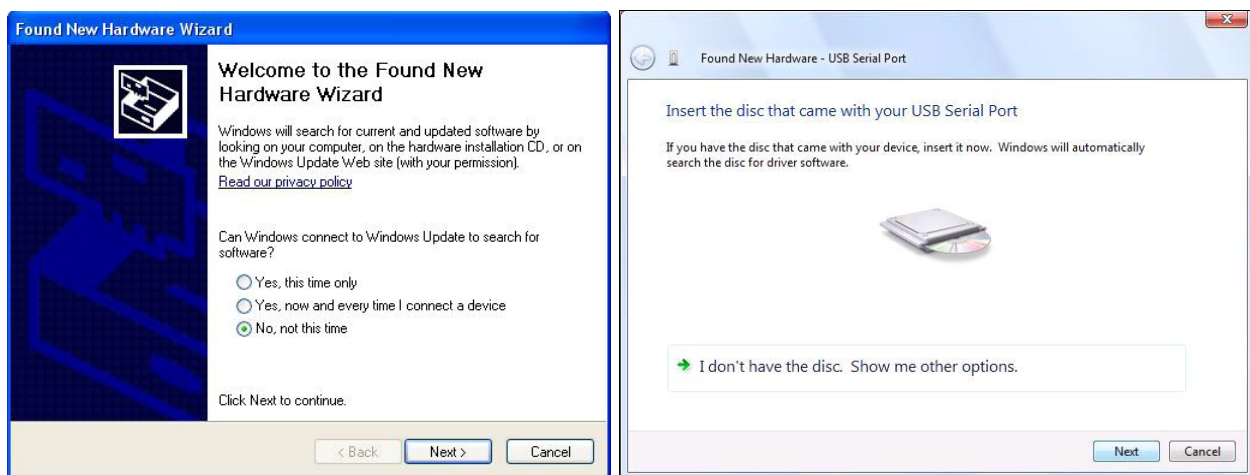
Found New Hardware Wizard

Welcome to the Found New Hardware Wizard

Windows will search for current and updated software by looking on your computer, on the hardware installation CD, or on the Windows Update Web site (with your permission).

Read our privacy policy

Can Windows connect to Windows Update to search for software?

Yes, this time only

Yes, now and every time I connect a device

No, not this time

Click Next to continue.

< Back Next > Cancel

Found New Hardware - USB Serial Port

Insert the disc that came with your USB Serial Port

If you have the disc that came with your device, insert it now. Windows will automatically search the disc for driver software.

I don't have the disc. Show me other options.

Next Cancel